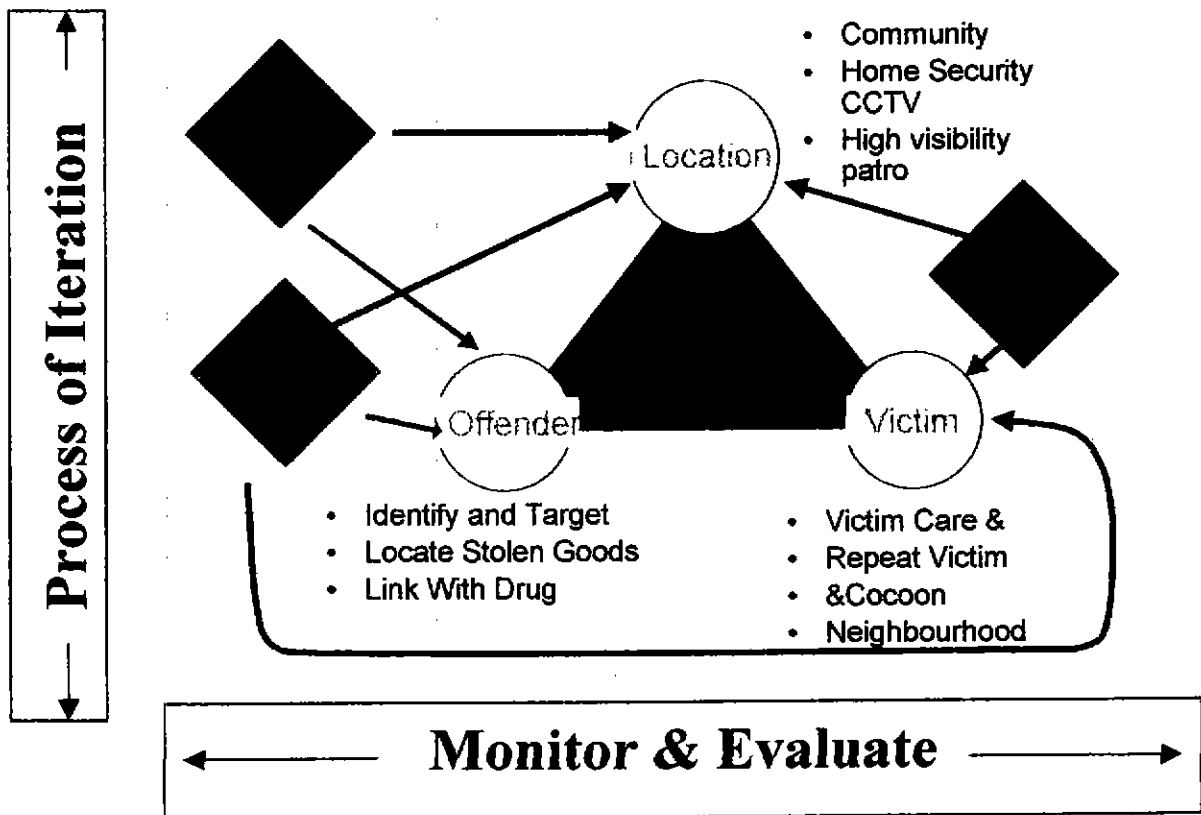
Process of Iteration

- Community
- Home Security CCTV
- High visibility patro

Location

Offender

Victim

- Identify and Target
- Locate Stolen Goods
- Link With Drug

- Victim Care &
- Repeat Victim
- &Cocoon
- Neighbourhood

Monitor & Evaluate